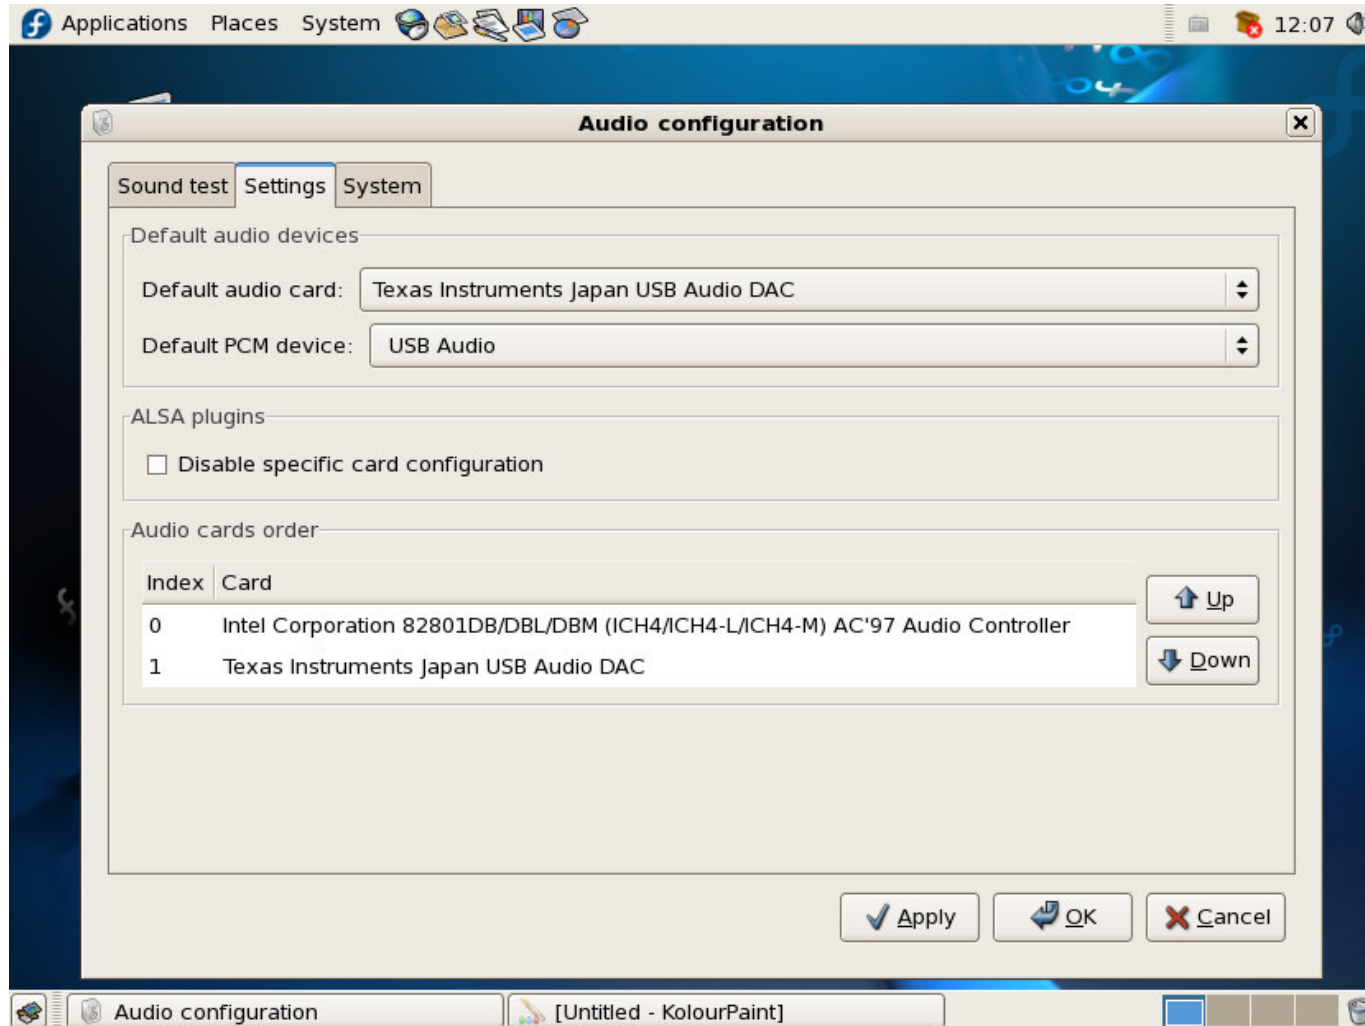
Applications Places System

12:07

Audio configuration

Sound test Settings System

Default audio devices

Default audio card: Texas Instruments Japan USB Audio DAC

Default PCM device: USB Audio

ALSA plugins

Disable specific card configuration

Audio cards order

| Index | Card |
|---|---|
| 0 | Intel Corporation 82801DB/DBL/DBM (ICH4/ICH4-L/ICH4-M) AC'97 Audio Controller |
| 1 | Texas Instruments Japan USB Audio DAC |

Up

Down

Apply OK Cancel

Audio configuration [Untitled - KolourPaint]